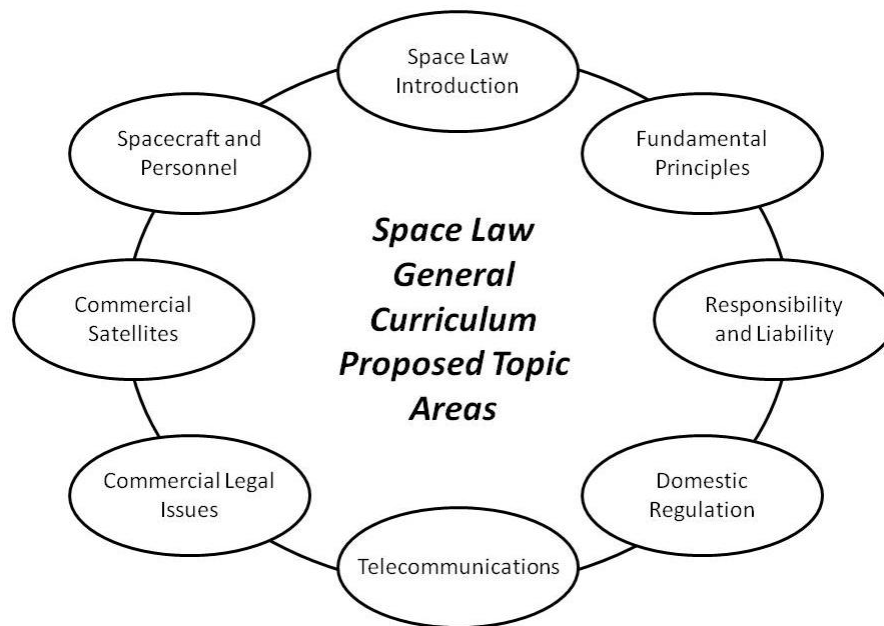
Space Law General Curriculum Proposed Topic Areas

Space Law Introduction

Fundamental Principles

Responsibility and Liability

Domestic Regulation

Telecommunications

Commercial Legal Issues

Commercial Satellites

Spacecraft and Personnel